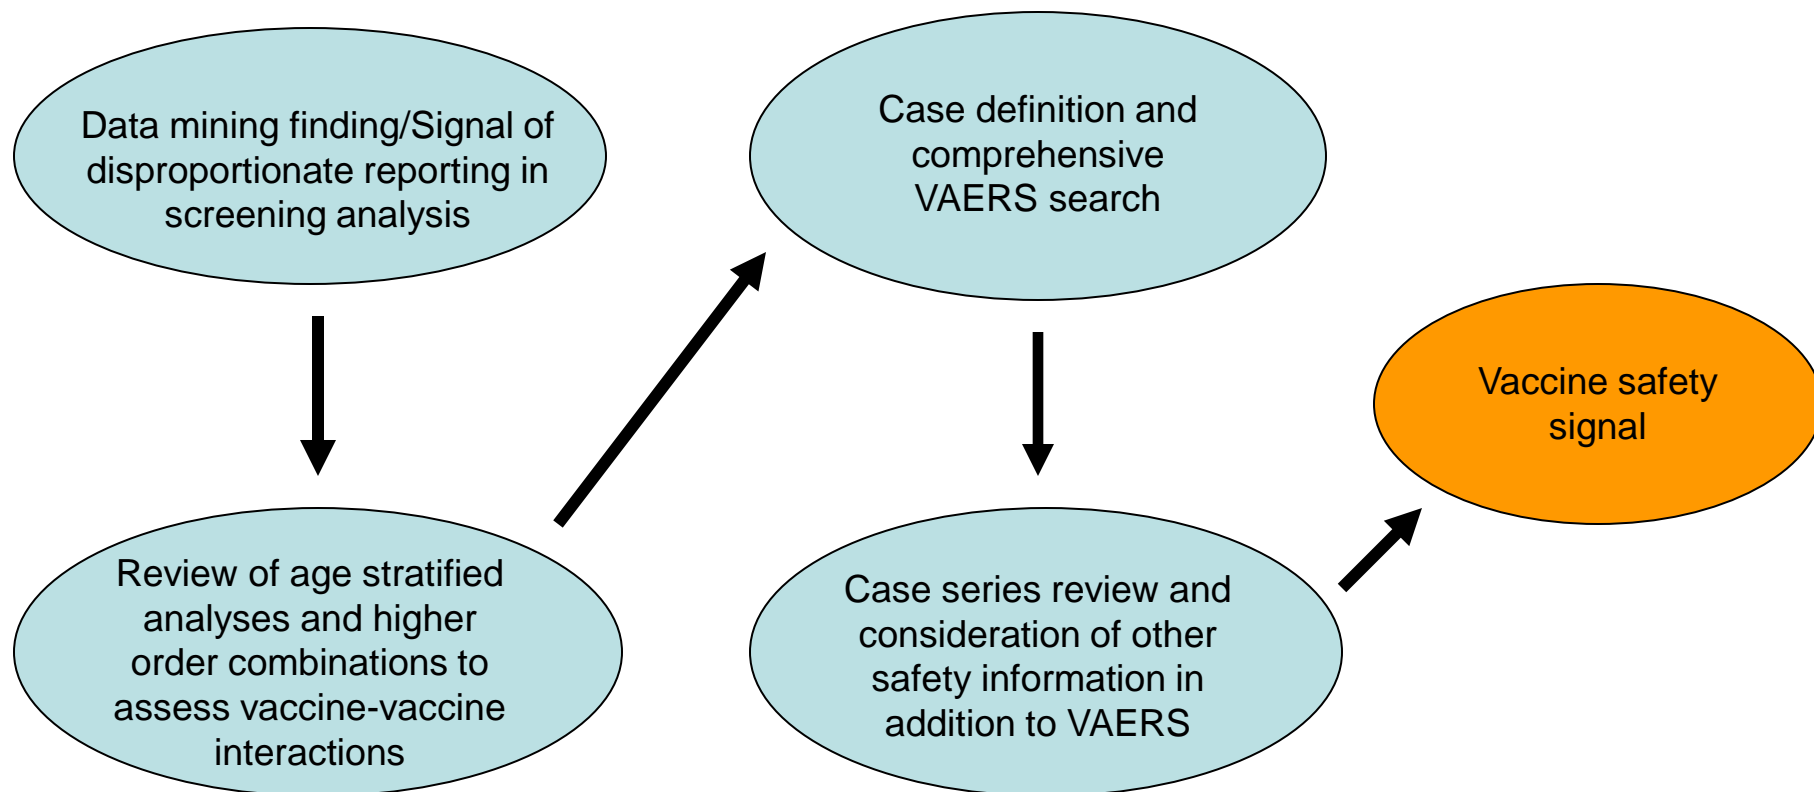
Data mining finding/Signal of disproportionate reporting in screening analysis

Review of age stratified analyses and higher order combinations to assess vaccine-vaccine interactions

Case definition and comprehensive VAERS search

Case series review and consideration of other safety information in addition to VAERS

Vaccine safety signal